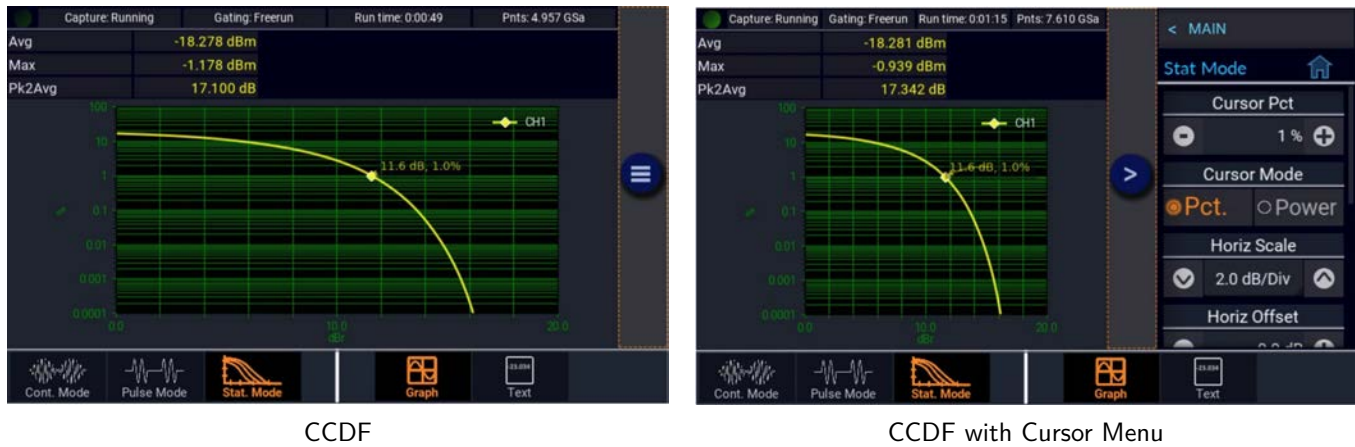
Capture: Running Gating: Freerun Run time: 0:00:49 Pnts: 4.957 GSa

| | |
|---|---|
| Avg | -18.278 dBm |
| Max | -1.178 dBm |
| Pk2Avg | 17.100 dB |

100
10
1
0.1
0.01
0.001
0.0001
%
CH1
11.6 dB, 1.0%
0.0
10.0
dBr
20.0

Cont. Mode
Pulse Mode
Stat. Mode
Graph
Text

CCDF

Capture: Running Gating: Freerun Run time: 0:01:15 Pnts: 7.610 GSa

| | |
|---|---|
| Avg | -18.281 dBm |
| Max | -0.939 dBm |
| Pk2Avg | 17.342 dB |

100
10
1
0.1
0.01
0.001
0.0001
%
CH1
11.6 dB, 1.0%
0.0
10.0
dBr
20.0

< MAIN
Stat Mode
Cursor Pct
1 %
Cursor Mode
Pct.
Power
Horiz Scale
2.0 dB/Div
Horiz Offset

Cont. Mode
Pulse Mode
Stat. Mode
Graph
Text

CCDF with Cursor Menu